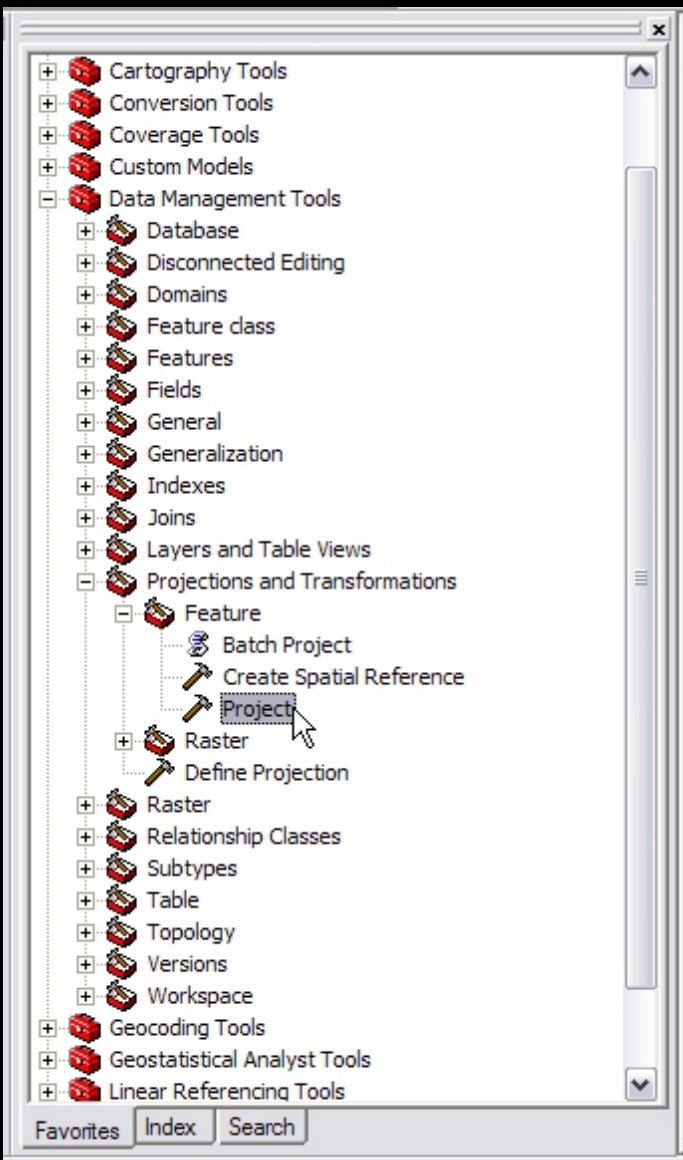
Cartography Tools
Conversion Tools
Coverage Tools
Custom Models
Data Management Tools
Database
Disconnected Editing
Domains
Feature class
Features
Fields
General
Generalization
Indexes
Joins
Layers and Table Views
Projections and Transformations
Feature
Batch Project
Create Spatial Reference
Project
Raster
Define Projection
Raster
Relationship Classes
Subtypes
Table
Topology
Versions
Workspace
Geocoding Tools
Geostatistical Analyst Tools
Linear Referencing Tools

Favorites
Index
Search